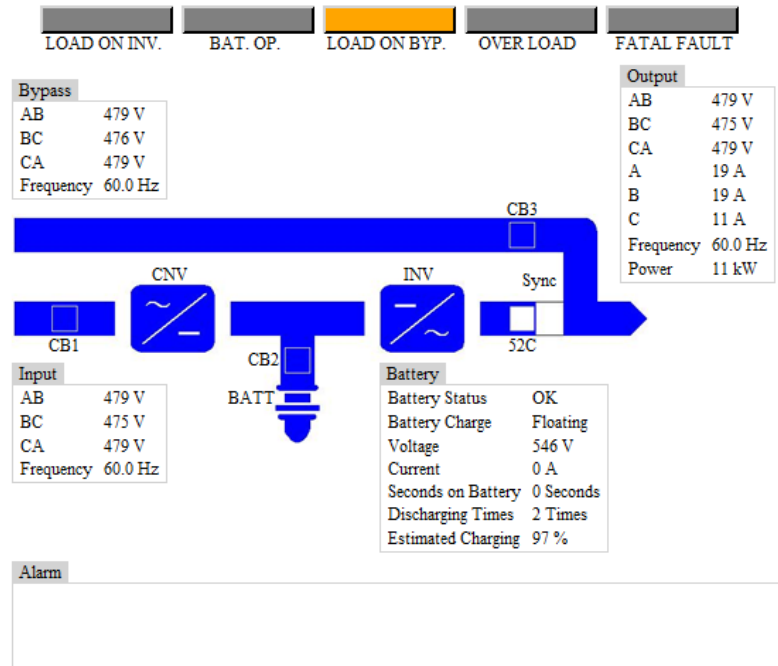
LOAD ON INV. BAT. OP. LOAD ON BYP. OVER LOAD FATAL FAULT

Bypass

| | |
|---|---|
| AB | 479 V |
| BC | 476 V |
| CA | 479 V |
| Frequency | 60.0 Hz |

Output

| | |
|---|---|
| AB | 479 V |
| BC | 475 V |
| CA | 479 V |
| A | 19 A |
| B | 19 A |
| C | 11 A |
| Frequency | 60.0 Hz |
| Power | 11 kW |

CB3

CNV

INV

Sync

CB1

CB2

52C

BATT

Input

| | |
|---|---|
| AB | 479 V |
| BC | 475 V |
| CA | 479 V |
| Frequency | 60.0 Hz |

Battery

| | |
|---|---|
| Battery Status | OK |
| Battery Charge | Floating |
| Voltage | 546 V |
| Current | 0 A |
| Seconds on Battery | 0 Seconds |
| Discharging Times | 2 Times |
| Estimated Charging | 97 % |

Alarm